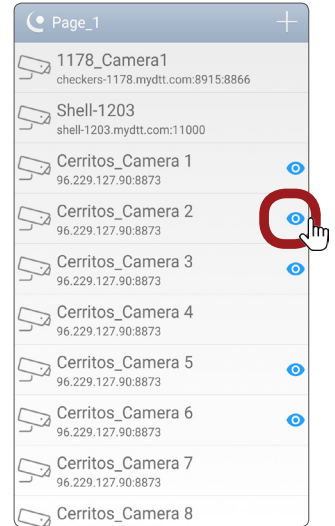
Page_1

+

1178_Camera1
checkers-1178.mydtt.com:8915:8866

Shell-1203
shell-1203.mydtt.com:11000

Cerritos_Camera 1
96.229.127.90:8873

Cerritos_Camera 2
96.229.127.90:8873

Cerritos_Camera 3
96.229.127.90:8873

Cerritos_Camera 4
96.229.127.90:8873

Cerritos_Camera 5
96.229.127.90:8873

Cerritos_Camera 6
96.229.127.90:8873

Cerritos_Camera 7
96.229.127.90:8873

Cerritos_Camera 8